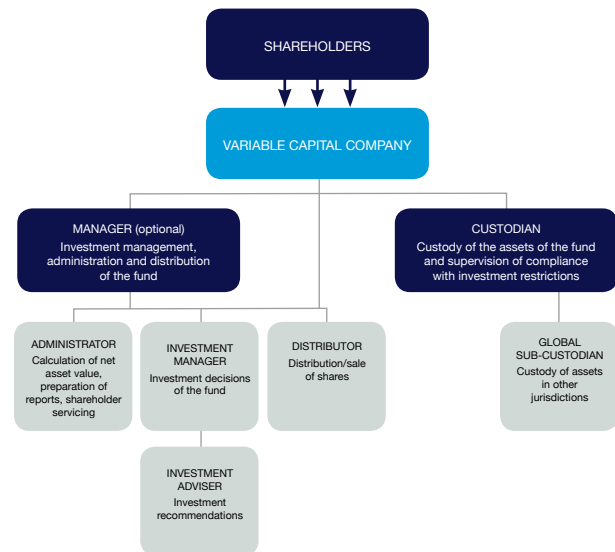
SHAREHOLDERS

VARIABLE CAPITAL COMPANY

MANAGER (optional)
Investment management, administration and distribution of the fund

CUSTODIAN
Custody of the assets of the fund and supervision of compliance with investment restrictions

ADMINISTRATOR
Calculation of net asset value, preparation of reports, shareholder servicing

INVESTMENT MANAGER
Investment decisions of the fund

DISTRIBUTOR
Distribution/sale of shares

GLOBAL SUB-CUSTODIAN
Custody of assets in other jurisdictions

INVESTMENT ADVISER
Investment recommendations